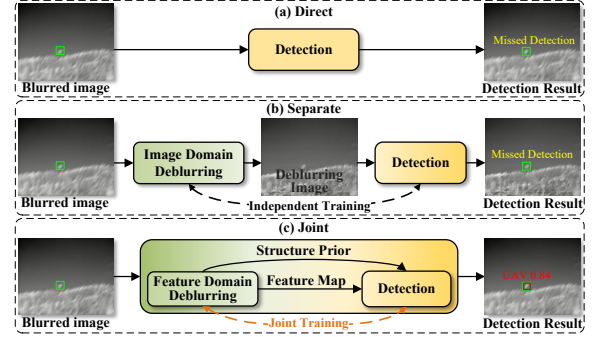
(a) Direct

Blurred image

Detection

Missed Detection

Detection Result

(b) Separate

Blurred image

Image Domain Deblurring

Deblurring Image

Independent Training

Detection

Missed Detection

Detection Result

(c) Joint

Blurred image

Structure Prior

Feature Domain Deblurring

Feature Map

Detection

Joint Training

UAV 0.84

Detection Result